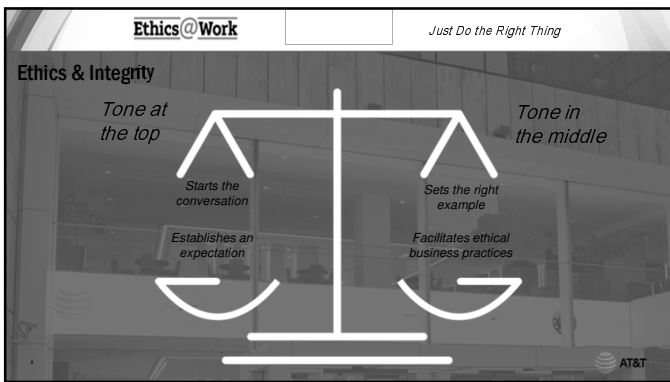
Ethics@Work

Just Do the Right Thing

Ethics & Integrity

Tone at the top

Tone in the middle

Starts the conversation

Establishes an expectation

Sets the right example

Facilitates ethical business practices

AT&T